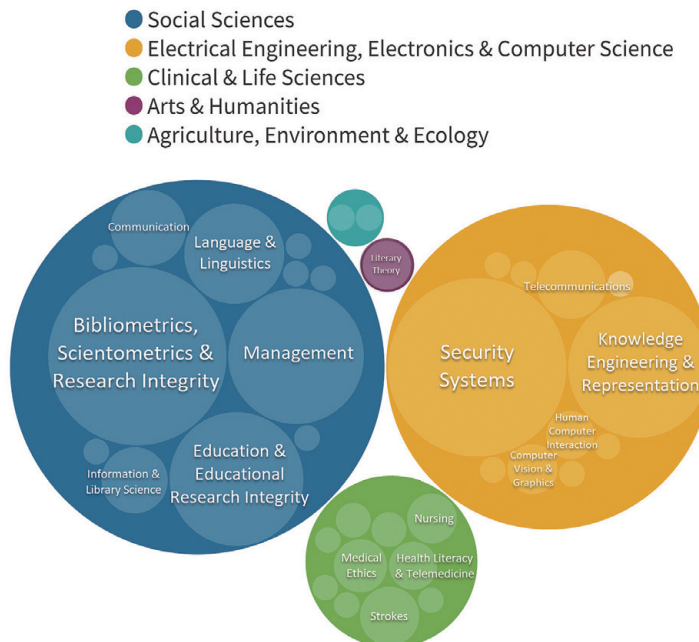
Social Sciences
Electrical Engineering, Electronics & Computer Science
Clinical & Life Sciences
Arts & Humanities
Agriculture, Environment & Ecology

Communication
Language & Linguistics
Bibliometrics, Scientometrics & Research Integrity
Management
Education & Educational Research Integrity
Information & Library Science
Literary Theory
Telecommunications
Security Systems
Knowledge Engineering & Representation
Human Computer Interaction
Computer Vision & Graphics
Nursing
Medical Ethics
Health Literacy & Telemedicine
Strokes